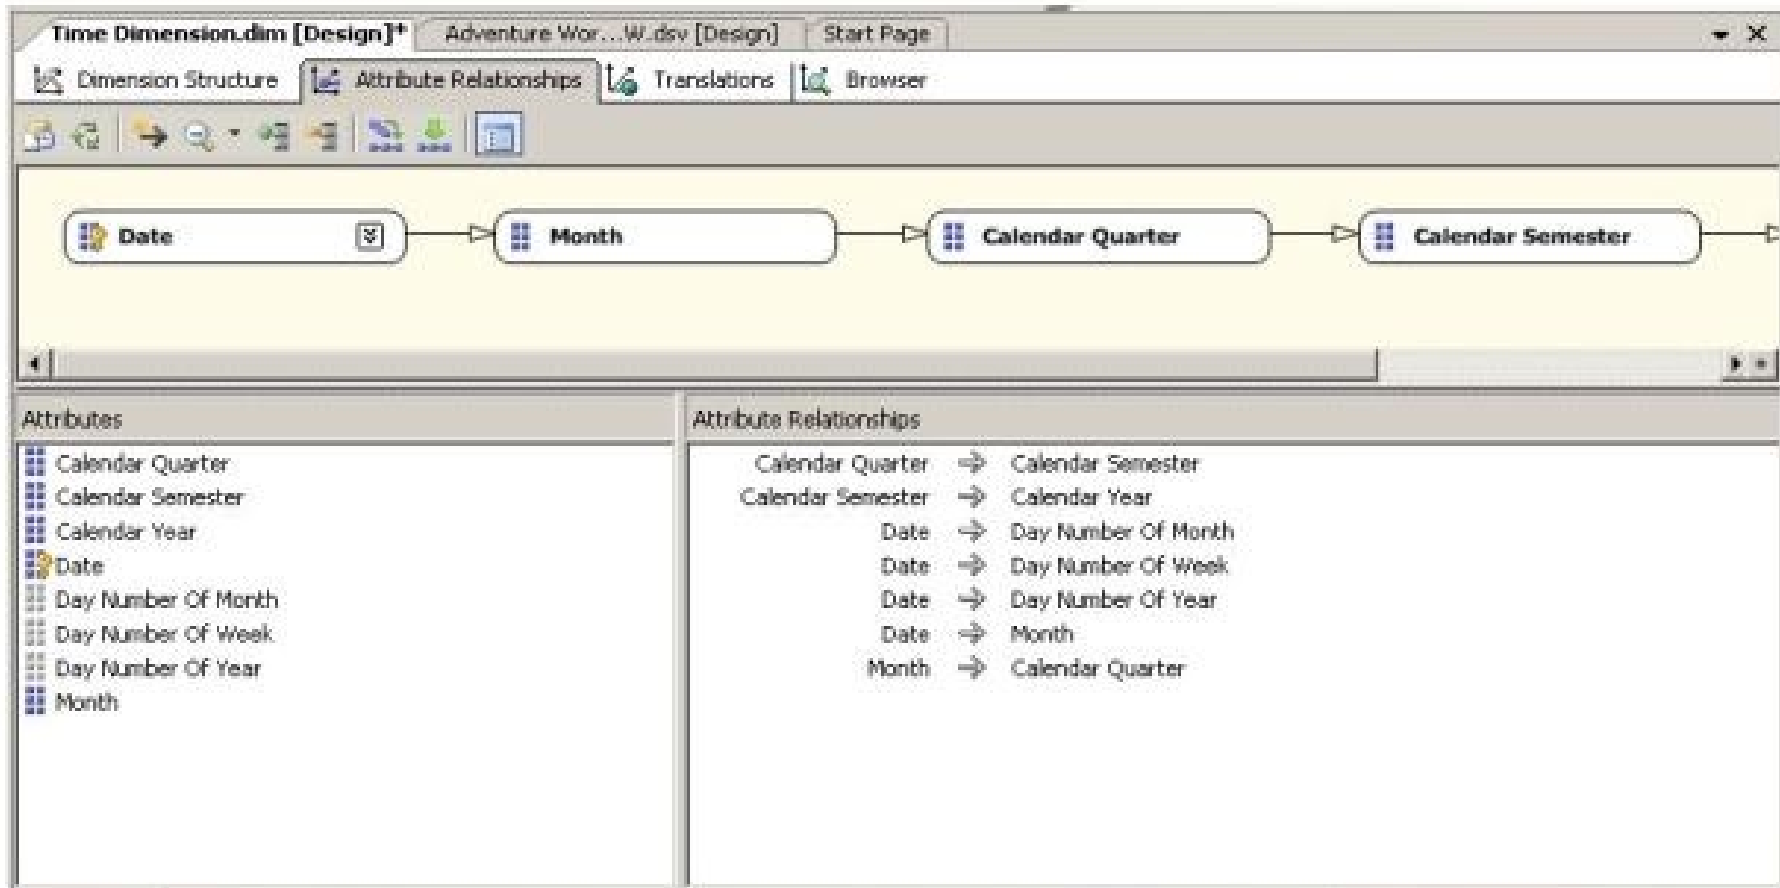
Time Dimension.dim [Design]* | Adventure Wor....W.dsv [Design] | Start Page

Dimension Structure | Attribute Relationships | Translations | Browser

Date → Month → Calendar Quarter → Calendar Semester →

Attributes

Calendar Quarter
Calendar Semester
Calendar Year
Date
Day Number Of Month
Day Number Of Week
Day Number Of Year
Month

Attribute Relationships

Calendar Quarter → Calendar Semester
Calendar Semester → Calendar Year
Date → Day Number Of Month
Date → Day Number Of Week
Date → Day Number Of Year
Date → Month
Month → Calendar Quarter